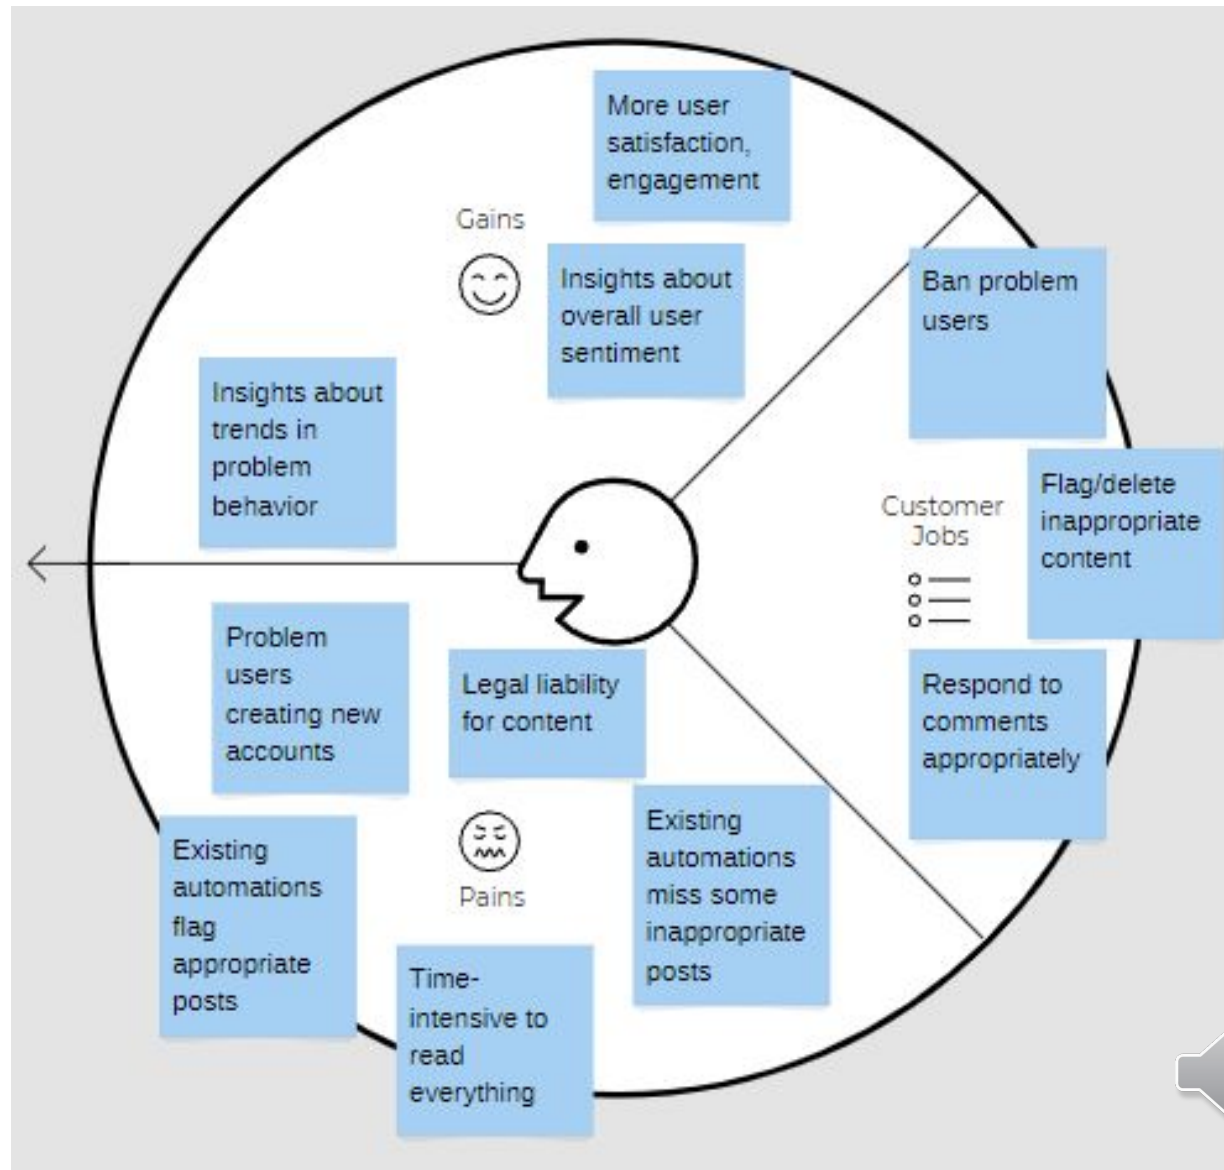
More user satisfaction, engagement

Gains

Insights about overall user sentiment

Insights about trends in problem behavior

Ban problem users

Customer Jobs

Flag/delete inappropriate content

Respond to comments appropriately

Problem users creating new accounts

Legal liability for content

Existing automations flag appropriate posts

Pains

Existing automations miss some inappropriate posts

Time-intensive to read everything